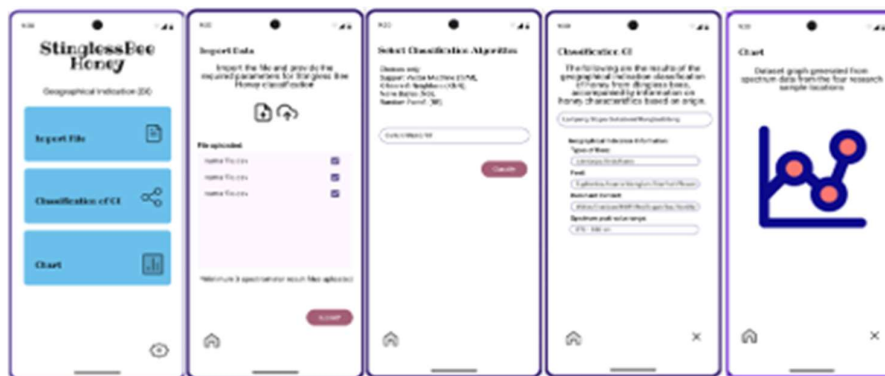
9:30

StinglessBee Honey

Geographical Indication (GI)

Import File

Classification of GI

Chart

9:30

Import Data

Import the file and provide the required parameters for Stingless Bee Honey classification

File uploaded

name file.csv

name file.csv

name file.csv

*Minimum 3 spectrometer result files uploaded

SUBMIT

9:30

Select Classification Algorithm

Choose only:
Support Vector Machine (SVM),
K-Nearest Neighbors (KNN),
Naive Bayes (NB),
Random Forest (RF)

Select Algorithm

Classify

9:30

Classification GI

The following are the results of the geographical indication classification of honey from stingless bees, accompanied by information on honey characteristics based on origin.

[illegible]

Geographical Indication Information
Types of Bees:
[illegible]
Feed:
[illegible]
Nutrient Content
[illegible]
Spectrum wavelength range
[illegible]

9:30

Chart

Dataset graph generated from spectrum data from the four research sample locations